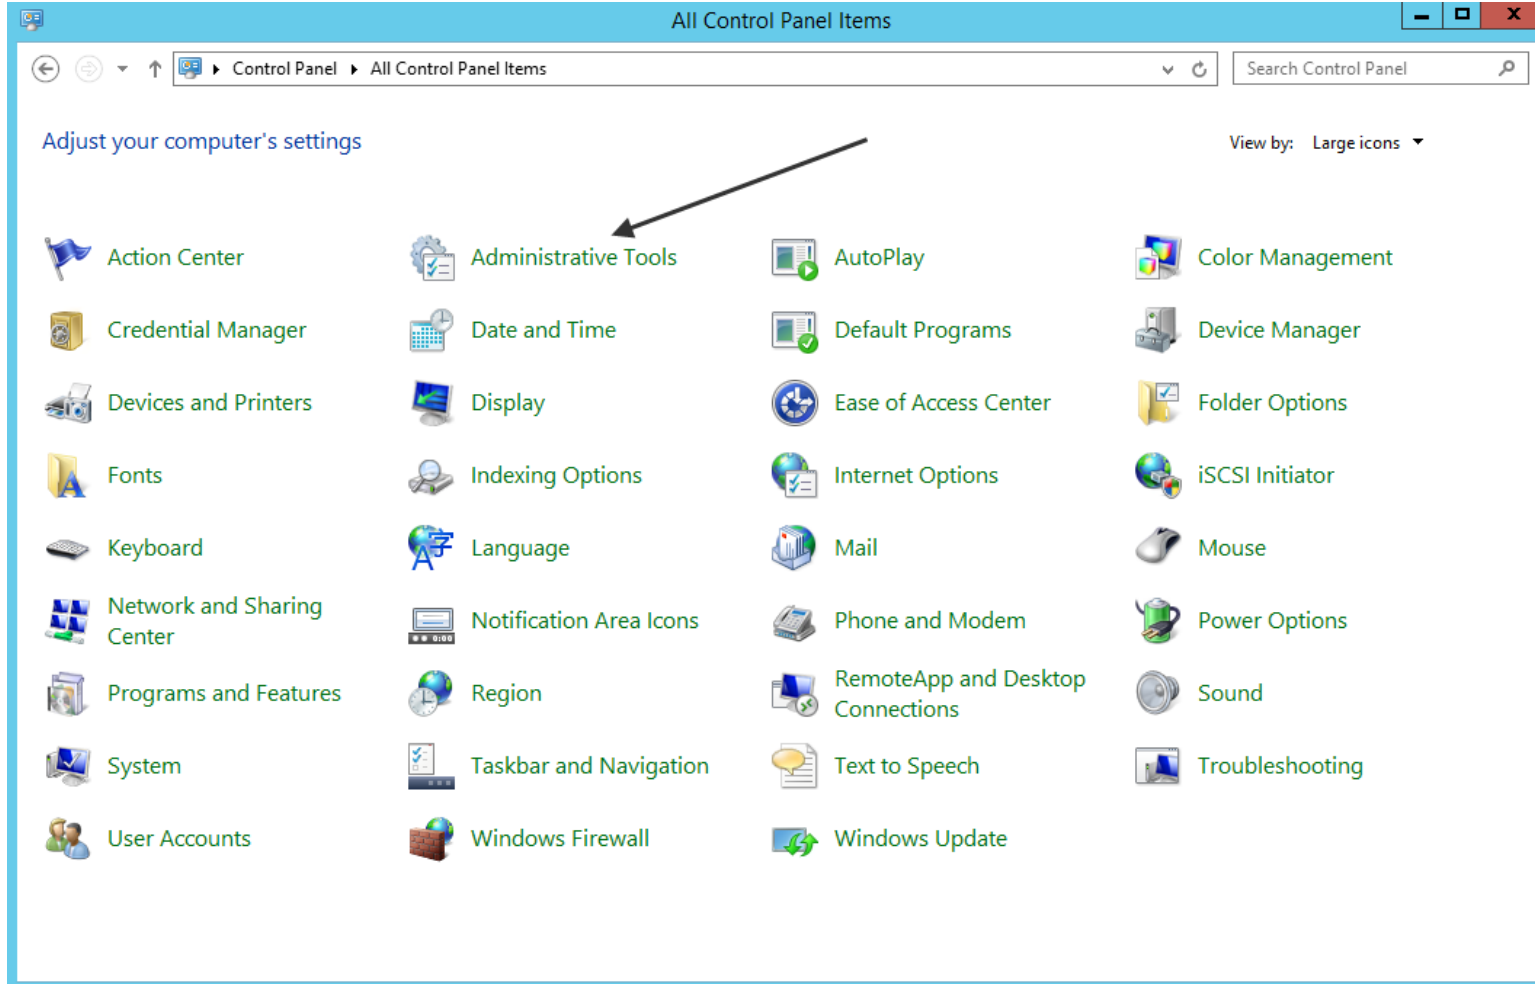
All Control Panel Items

Control Panel ▸ All Control Panel Items

Search Control Panel

Adjust your computer's settings

View by: Large icons

| | | | |
|---|---|---|---|
| Action Center | Administrative Tools | AutoPlay | Color Management |
| Credential Manager | Date and Time | Default Programs | Device Manager |
| Devices and Printers | Display | Ease of Access Center | Folder Options |
| Fonts | Indexing Options | Internet Options | iSCSI Initiator |
| Keyboard | Language | Mail | Mouse |
| Network and Sharing Center | Notification Area Icons | Phone and Modem | Power Options |
| Programs and Features | Region | RemoteApp and Desktop Connections | Sound |
| System | Taskbar and Navigation | Text to Speech | Troubleshooting |
| User Accounts | Windows Firewall | Windows Update | |